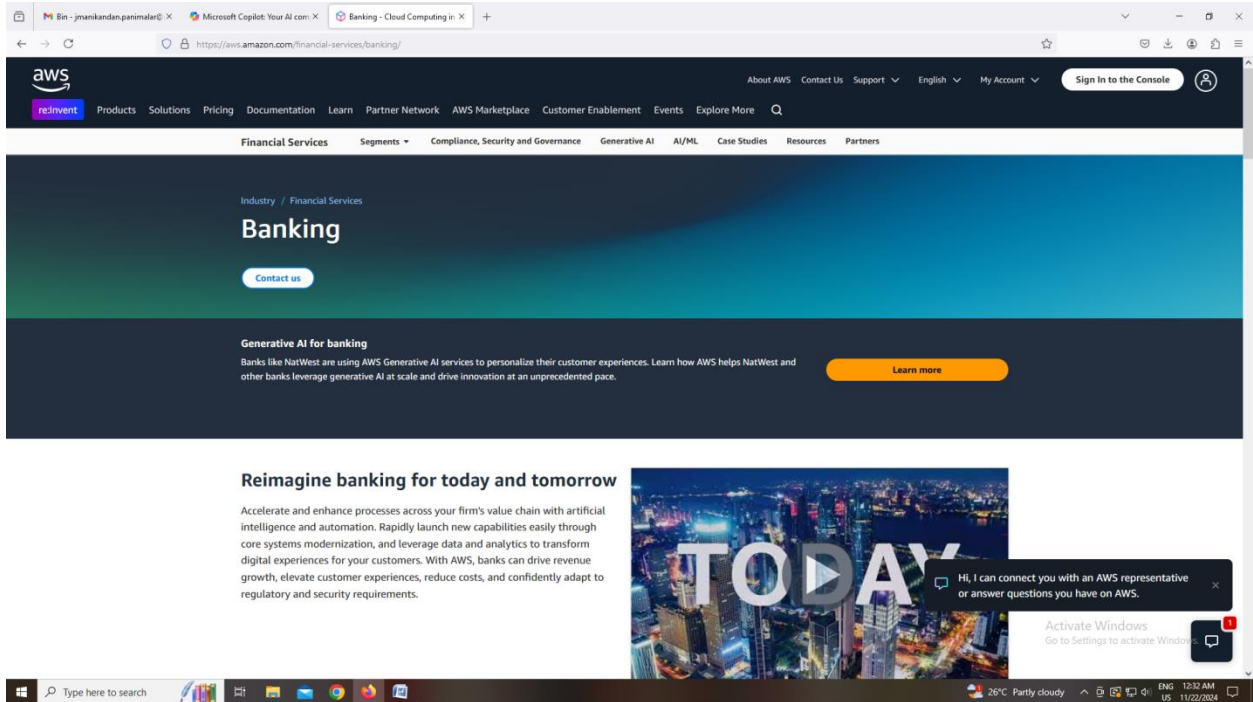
Bin - jmanikandan.panimalar@ ×
Microsoft Copilot: Your AI com ×
Banking - Cloud Computing in ×
+

https://aws.amazon.com/financial-services/banking/

aws
About AWS Contact Us Support English My Account Sign In to the Console
re:Invent Products Solutions Pricing Documentation Learn Partner Network AWS Marketplace Customer Enablement Events Explore More

Financial Services Segments Compliance, Security and Governance Generative AI AI/ML Case Studies Resources Partners

Industry / Financial Services
Banking
Contact us

Generative AI for banking
Banks like NatWest are using AWS Generative AI services to personalize their customer experiences. Learn how AWS helps NatWest and other banks leverage generative AI at scale and drive innovation at an unprecedented pace.
Learn more

Reimagine banking for today and tomorrow
Accelerate and enhance processes across your firm's value chain with artificial intelligence and automation. Rapidly launch new capabilities easily through core systems modernization, and leverage data and analytics to transform digital experiences for your customers. With AWS, banks can drive revenue growth, elevate customer experiences, reduce costs, and confidently adapt to regulatory and security requirements.

TODAY

Hi, I can connect you with an AWS representative or answer questions you have on AWS.

Activate Windows
Go to Settings to activate Windows.

1

Type here to search
26°C Partly cloudy ENG US 12:32 AM 11/22/2024